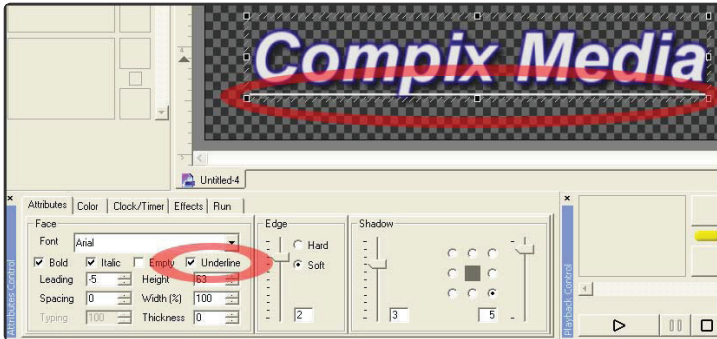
Compix Media

Untitled-4

Attributes | Color | Clock/Timer | Effects | Run

Face

Font Arial

Bold Italic Empty Underline

Leading -5 Height 63

Spacing 0 Width (%) 100

Typing 100 Thickness 0

Edge

Hard

Soft

2

Shadow

3

5

Attributes Control

Playback Control